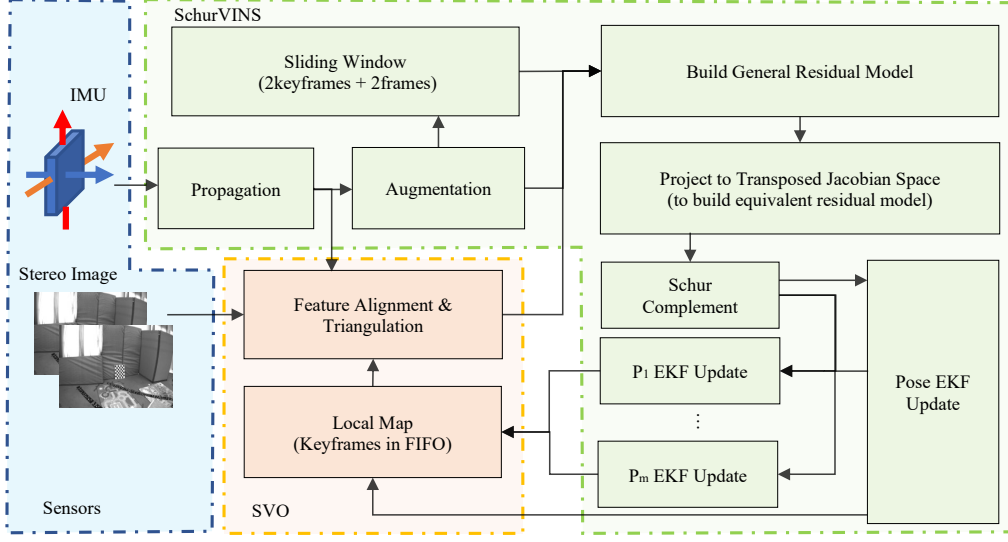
SchurVINS

IMU

Sliding Window (2keyframes + 2frames)

Build General Residual Model

Propagation

Augmentation

Project to Transposed Jacobian Space (to build equivalent residual model)

Stereo Image

Feature Alignment & Triangulation

Schur Complement

$P_1$ EKF Update

⋮

Pose EKF Update

Local Map (Keyframes in FIFO)

$P_m$ EKF Update

Sensors

SVO